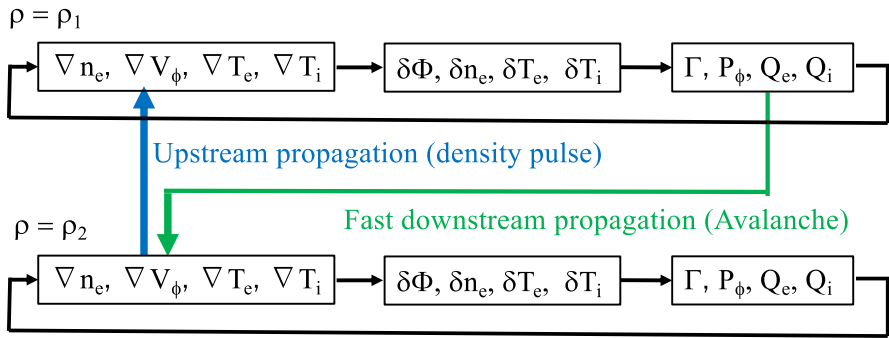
$\rho = \rho_1$

$\nabla n_e$, $\nabla V_\phi$, $\nabla T_e$, $\nabla T_i$

$\delta\Phi$, $\delta n_e$, $\delta T_e$, $\delta T_i$

$\Gamma$, $P_\phi$, $Q_e$, $Q_i$

Upstream propagation (density pulse)

Fast downstream propagation (Avalanche)

$\rho = \rho_2$

$\nabla n_e$, $\nabla V_\phi$, $\nabla T_e$, $\nabla T_i$

$\delta\Phi$, $\delta n_e$, $\delta T_e$, $\delta T_i$

$\Gamma$, $P_\phi$, $Q_e$, $Q_i$